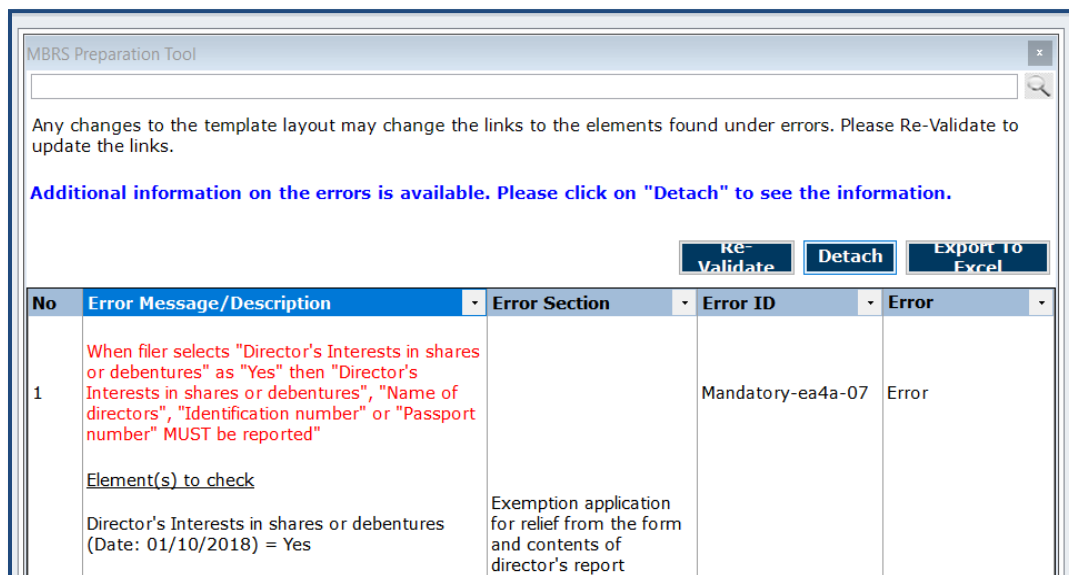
MBRS Preparation Tool

×

Any changes to the template layout may change the links to the elements found under errors. Please Re-Validate to update the links.

Additional information on the errors is available. Please click on "Detach" to see the information.

Re-Validate

Detach

Export To Excel

| No | Error Message/Description | Error Section | Error ID | Error |
|---|---|---|---|---|
| 1 | When filer selects "Director's Interests in shares or debentures" as "Yes" then "Director's Interests in shares or debentures", "Name of directors", "Identification number" or "Passport number" MUST be reported"<br><br>Element(s) to check<br><br>Director's Interests in shares or debentures (Date: 01/10/2018) = Yes | Exemption application for relief from the form and contents of director's report | Mandatory-ea4a-07 | Error |